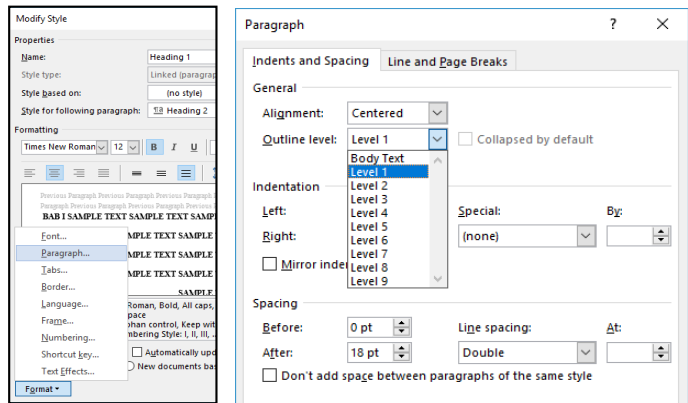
Modify Style

Properties

Name: Heading 1

Style type: Linked (paragrap

Style based on: (no style)

Style for following paragraph: Heading 2

Formatting

Times New Roman 12 B I U

Previous Paragraph Previous Paragraph Previous Paragraph Previous Paragraph Previous Paragraph Previous Paragraph

BAB I SAMPLE TEXT SAMPLE TEXT SAMPLE

Font...
Paragraph...
Tabs...
Border...
Language...
Frame...
Numbering...
Shortcut key...
Text Effects...

MPLE TEXT SAMPLE
MPLE TEXT SAMPLE
MPLE TEXT SAMPLE
MPLE TEXT SAMPLE
SAMPLE

Roman, Bold, All caps,
pace
phan control, Keep wit
mbering Style: I, II, III,

Automatically upo
New documents ba

Format

Paragraph ? ✕

Indents and Spacing | Line and Page Breaks

General

Alignment: Centered

Outline level: Level 1 Collapsed by default

Body Text
Level 1
Level 2
Level 3
Level 4
Level 5
Level 6
Level 7
Level 8
Level 9

Indentation

Left:

Right:

Mirror inden

Special: By:

(none)

Spacing

Before: 0 pt

After: 18 pt

Line spacing: At:

Double

Don't add space between paragraphs of the same style